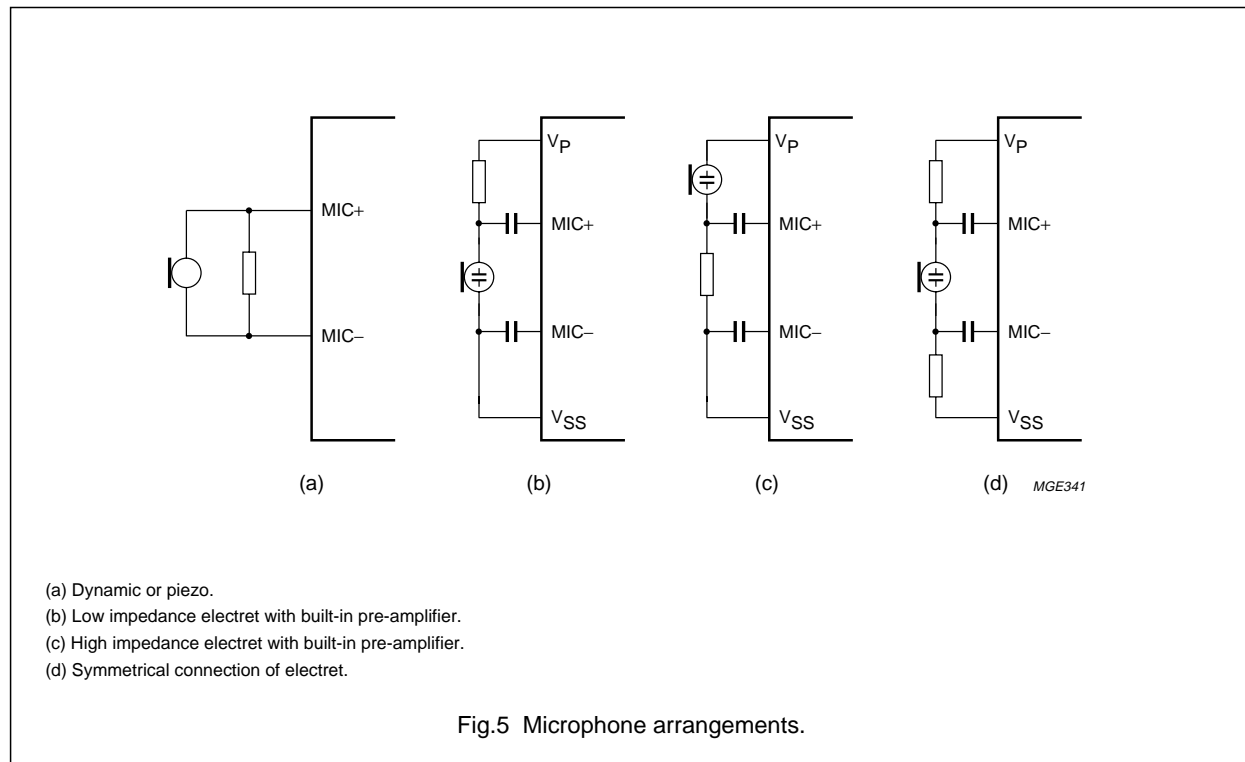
MIC+

MIC–

$V_P$

MIC+

MIC–

$V_{SS}$

$V_P$

MIC+

MIC–

$V_{SS}$

$V_P$

MIC+

MIC–

$V_{SS}$

(a)

(b)

(c)

(d)

MGE341

(a) Dynamic or piezo.

(b) Low impedance electret with built-in pre-amplifier.

(c) High impedance electret with built-in pre-amplifier.

(d) Symmetrical connection of electret.

Fig.5 Microphone arrangements.